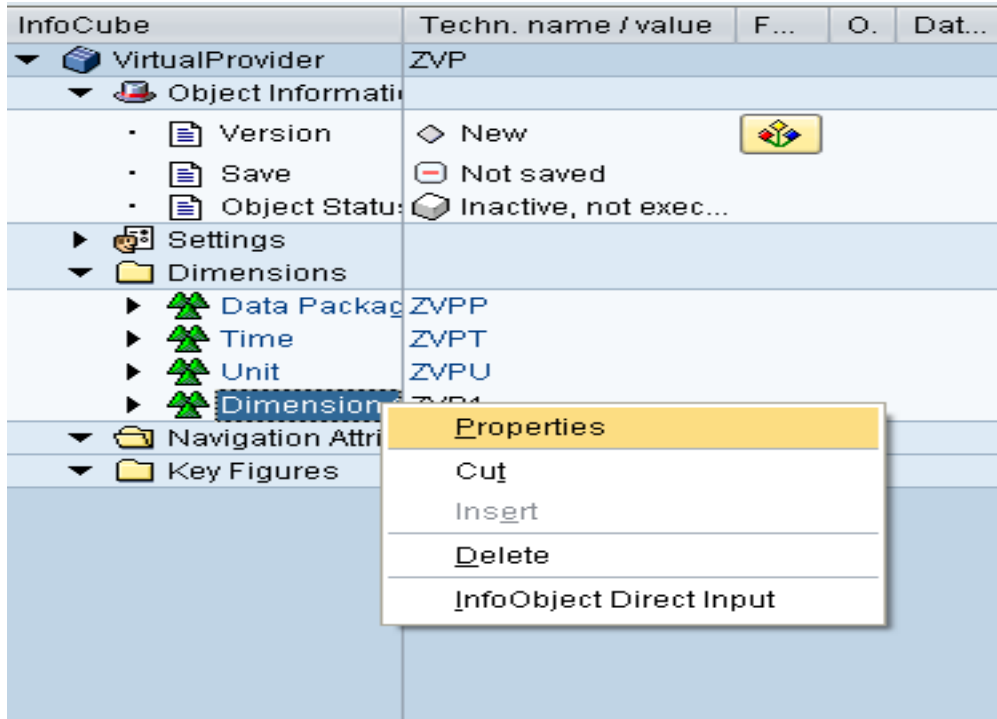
| InfoCube | Techn. name / value | F... | O. | Dat... |
|---|---|---|---|---|
| VirtualProvider | ZVP | | | |
| Object Informati | | | | |
| Version | New | | | |
| Save | Not saved | | | |
| Object Statu | Inactive, not exec... | | | |
| Settings | | | | |
| Dimensions | | | | |
| Data Packag | ZVPP | | | |
| Time | ZVPT | | | |
| Unit | ZVPU | | | |
| Dimension | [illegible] | | | |
| Navigation Attri | | | | |
| Key Figures | | | | |

Properties
Cut
Insert
Delete
InfoObject Direct Input